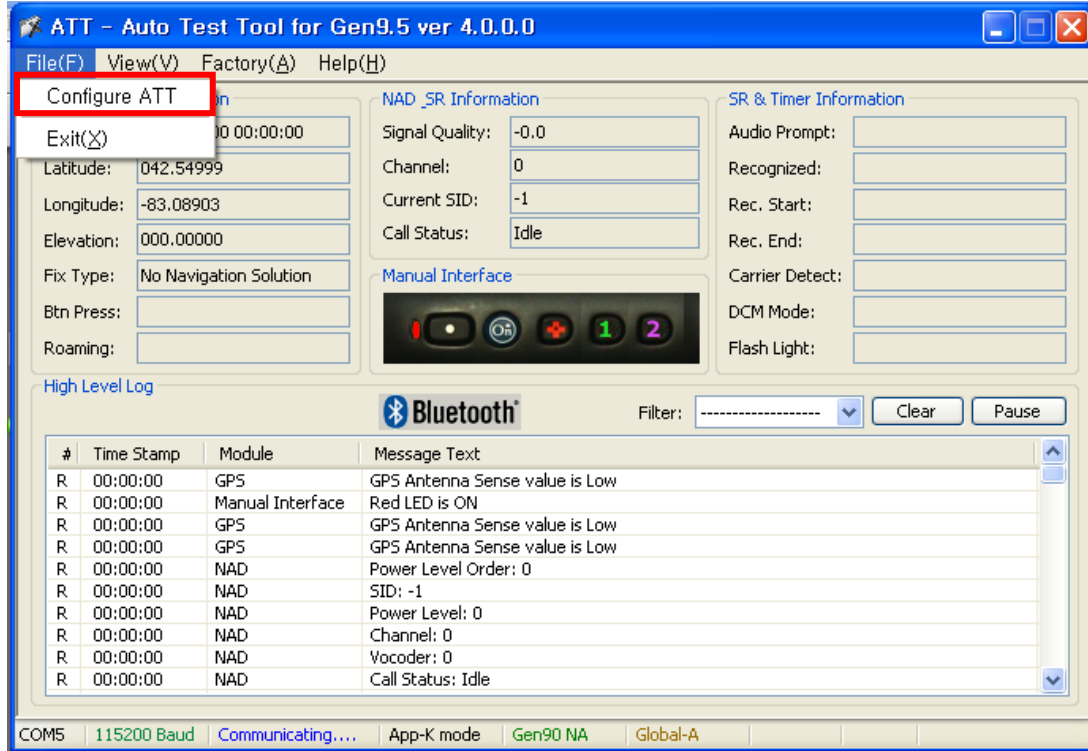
ATT - Auto Test Tool for Gen9.5 ver 4.0.0.0

File(F) View(V) Factory(A) Help(H)

Configure ATT

Exit(X)

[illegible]n

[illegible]00 00:00:00

Latitude: 042.54999

Longitude: -83.08903

Elevation: 000.00000

Fix Type: No Navigation Solution

Btn Press:

Roaming:

NAD _SR Information

Signal Quality: -0.0

Channel: 0

Current SID: -1

Call Status: Idle

Manual Interface

1 2

SR & Timer Information

Audio Prompt:

Recognized:

Rec. Start:

Rec. End:

Carrier Detect:

DCM Mode:

Flash Light:

High Level Log

Bluetooth

Filter: ------------------ Clear Pause

| # | Time Stamp | Module | Message Text |
|---|---|---|---|
| R | 00:00:00 | GPS | GPS Antenna Sense value is Low |
| R | 00:00:00 | Manual Interface | Red LED is ON |
| R | 00:00:00 | GPS | GPS Antenna Sense value is Low |
| R | 00:00:00 | GPS | GPS Antenna Sense value is Low |
| R | 00:00:00 | NAD | Power Level Order: 0 |
| R | 00:00:00 | NAD | SID: -1 |
| R | 00:00:00 | NAD | Power Level: 0 |
| R | 00:00:00 | NAD | Channel: 0 |
| R | 00:00:00 | NAD | Vocoder: 0 |
| R | 00:00:00 | NAD | Call Status: Idle |

COM5 | 115200 Baud | Communicating.... | App-K mode | Gen90 NA | Global-A